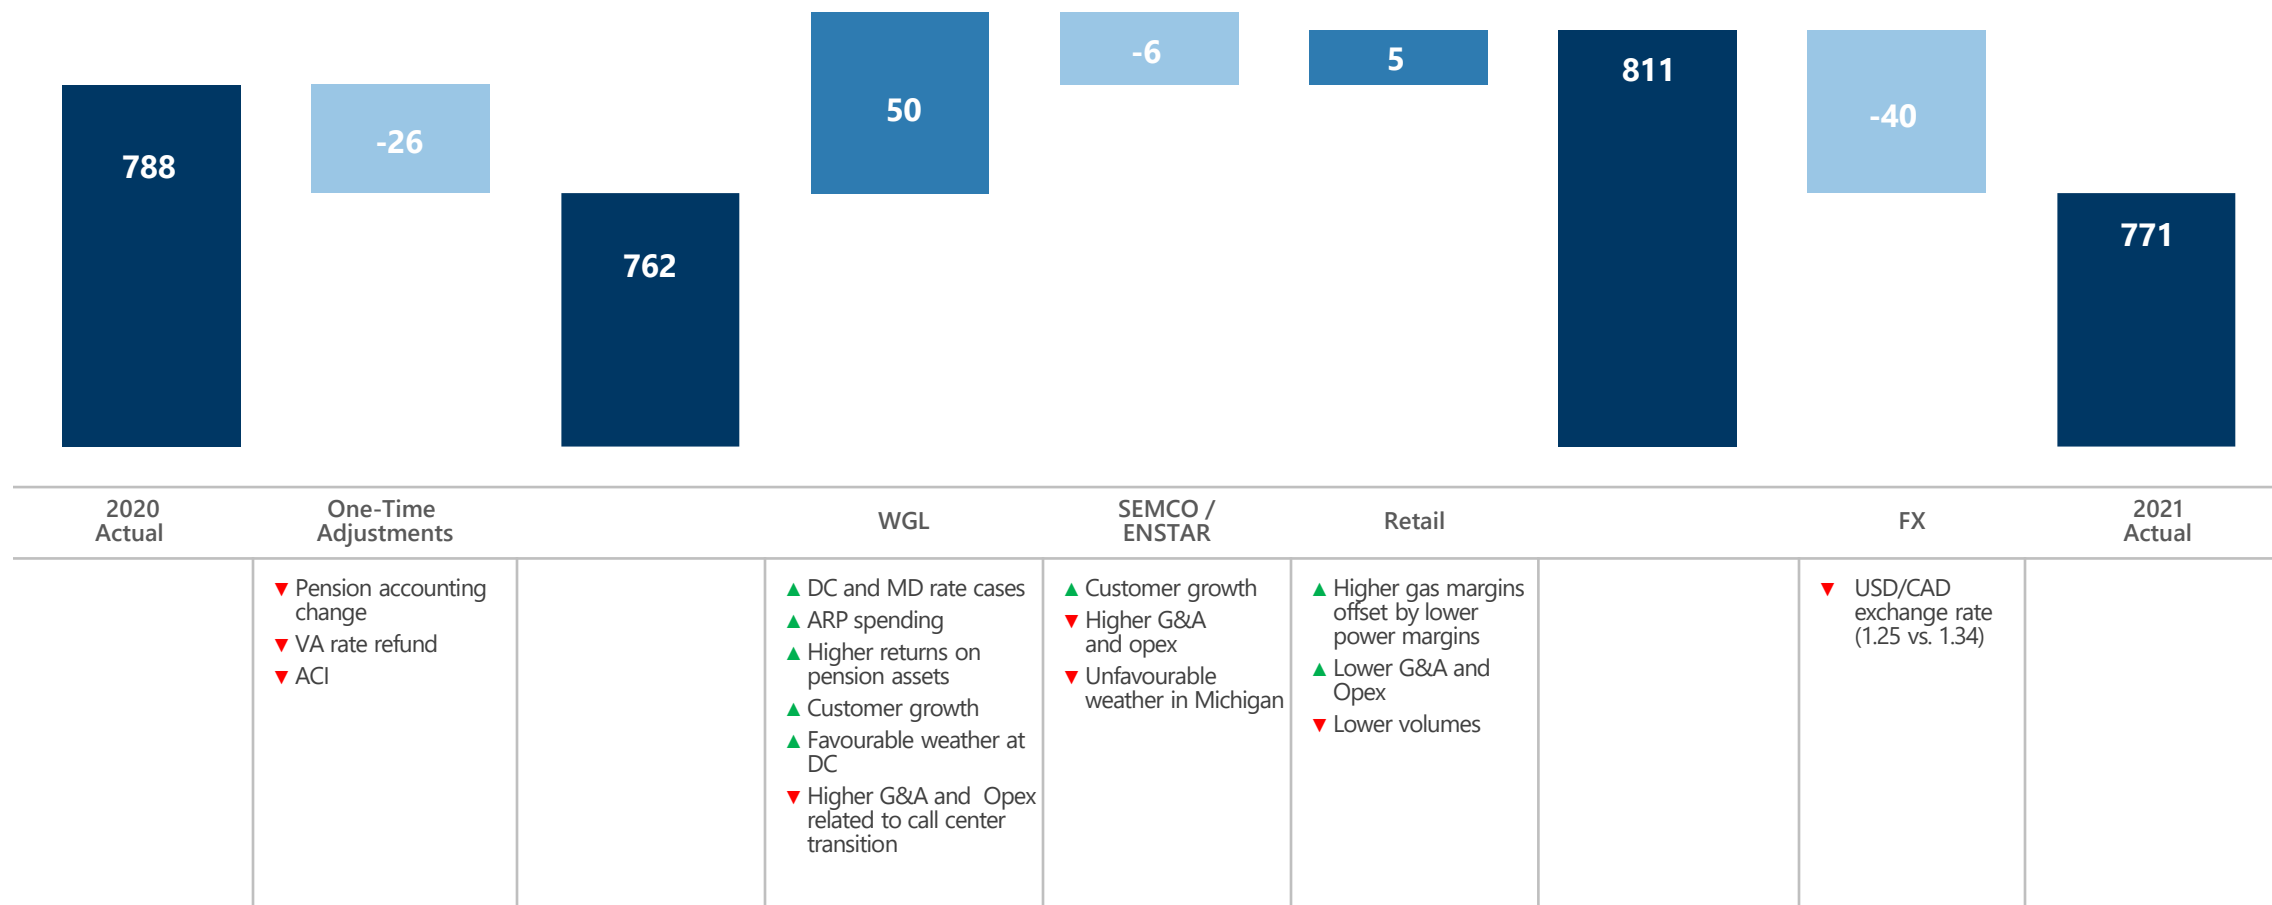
788
-26
762
50
-6
5
811
-40
771

| 2020 Actual | One-Time Adjustments | | WGL | SEMCO / ENSTAR | Retail | | FX | 2021 Actual |
|---|---|---|---|---|---|---|---|---|
| | ▼ Pension accounting change<br>▼ VA rate refund<br>▼ ACI | | ▲ DC and MD rate cases<br>▲ ARP spending<br>▲ Higher returns on pension assets<br>▲ Customer growth<br>▲ Favourable weather at DC<br>▼ Higher G&A and Opex related to call center transition | ▲ Customer growth<br>▼ Higher G&A and opex<br>▼ Unfavourable weather in Michigan | ▲ Higher gas margins offset by lower power margins<br>▲ Lower G&A and Opex<br>▼ Lower volumes | | ▼ USD/CAD exchange rate (1.25 vs. 1.34) | |